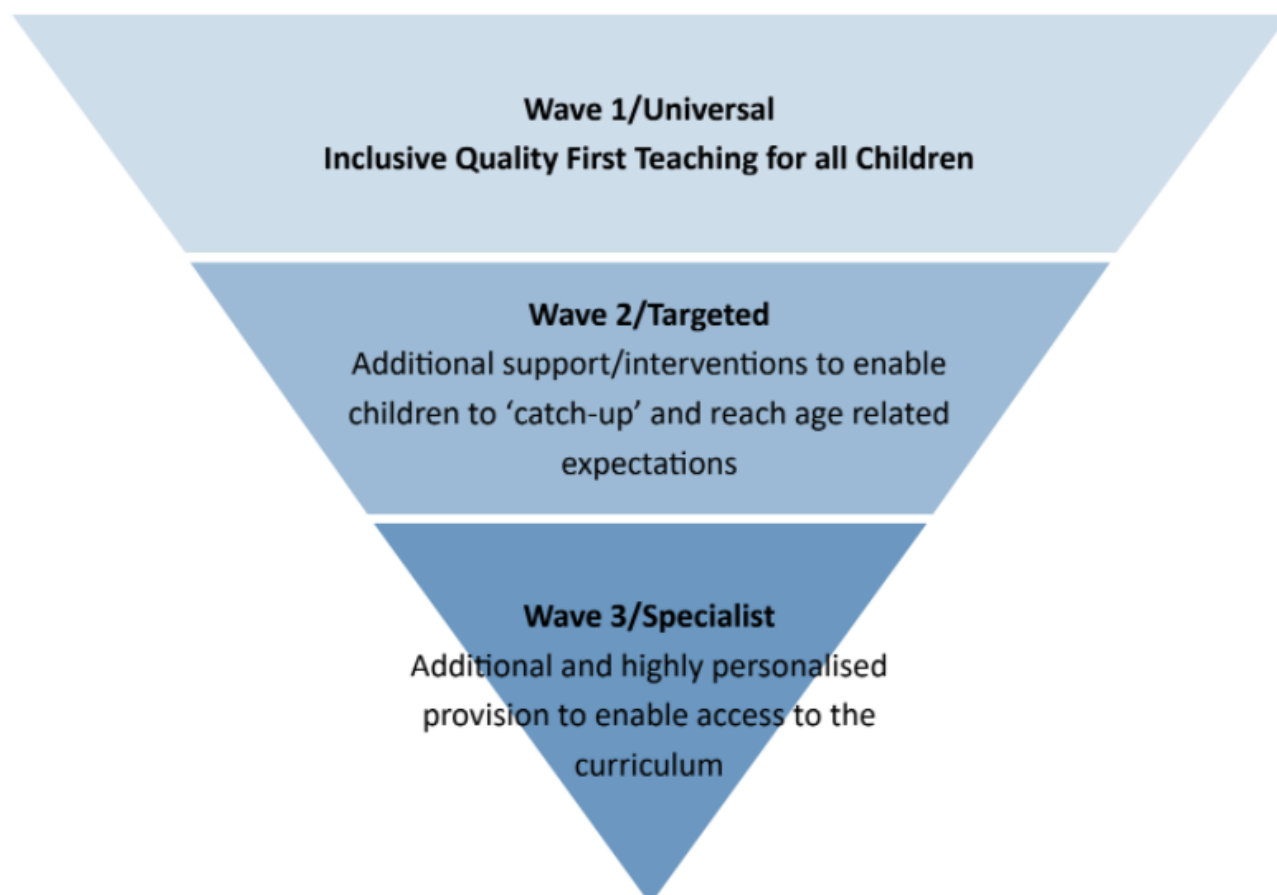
Wave 1/Universal
Inclusive Quality First Teaching for all Children

Wave 2/Targeted
Additional support/interventions to enable children to 'catch-up' and reach age related expectations

Wave 3/Specialist
Additional and highly personalised provision to enable access to the curriculum